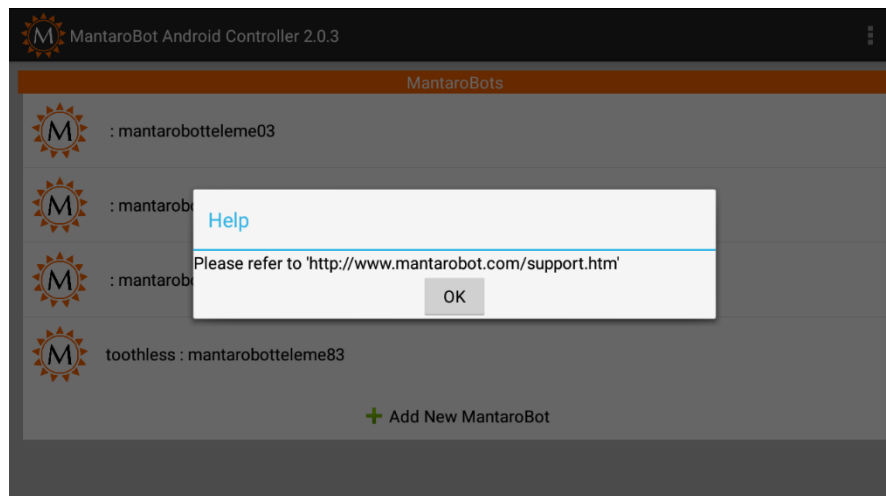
M MantaroBot Android Controller 2.0.3

MantaroBots

M : mantarobotteleme03

M : mantarob

M : mantarob

Help

Please refer to 'http://www.mantarobot.com/support.htm'

OK

M toothless : mantarobotteleme83

+ Add New MantaroBot